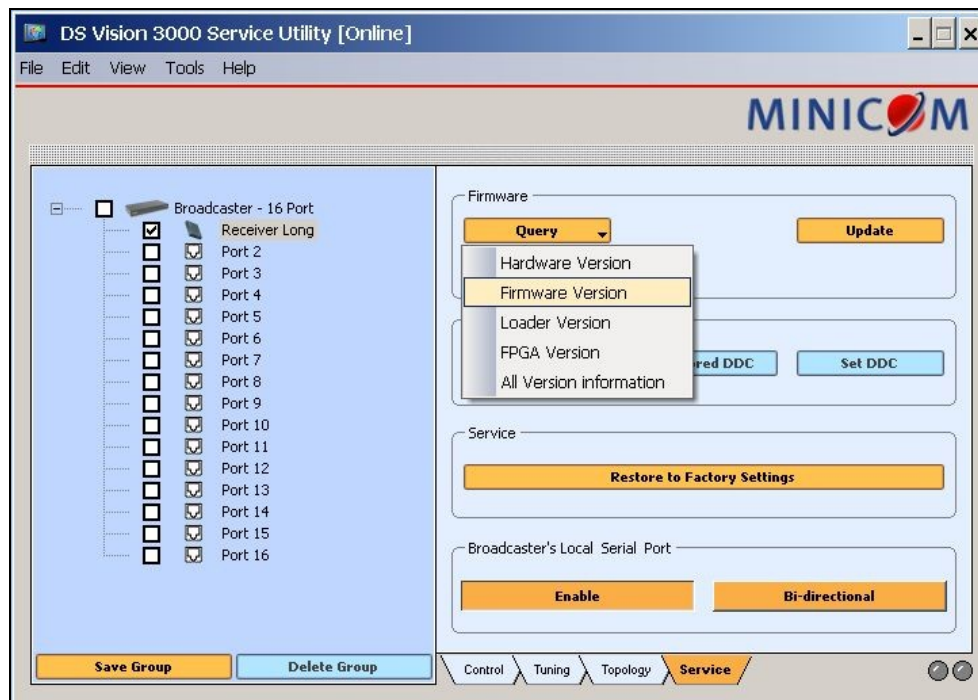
DS Vision 3000 Service Utility [Online]

File Edit View Tools Help

MINICOM

Broadcaster - 16 Port
Receiver Long
Port 2
Port 3
Port 4
Port 5
Port 6
Port 7
Port 8
Port 9
Port 10
Port 11
Port 12
Port 13
Port 14
Port 15
Port 16

Firmware
Query
Update
Hardware Version
Firmware Version
Loader Version
FPGA Version
All Version information
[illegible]red DDC
Set DDC

Service
Restore to Factory Settings

Broadcaster's Local Serial Port
Enable
Bi-directional

Save Group
Delete Group

Control
Tuning
Topology
Service